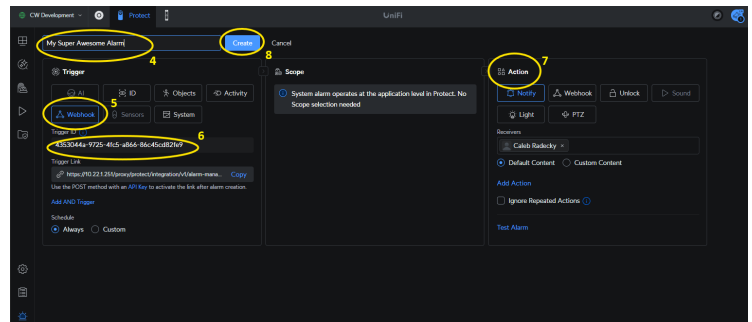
CW Development Protect UniFi

My Super Awesome Alarm Create Cancel

4 8

Trigger

AI ID Objects Activity

5

Webhook Sensors System

Trigger ID

6

4353044a-9725-4fc5-a866-86c45cd82fe9

Trigger Link

https://10.22.1.251/proxy/protect/integration/v1/alarm-mana... Copy

Use the POST method with an API Key to activate the link after alarm creation.

Add AND Trigger

Schedule

Always Custom

Scope

System alarm operates at the application level in Protect. No Scope selection needed

7

Action

Notify Webhook Unlock Sound

Light PTZ

Receivers

Caleb Radecky ×

Default Content Custom Content

Add Action

Ignore Repeated Actions

Test Alarm